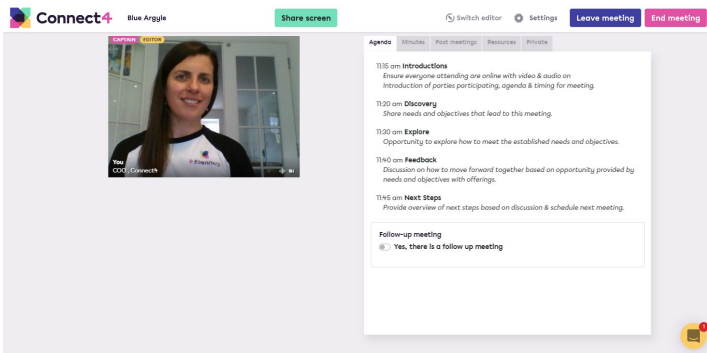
Connect4 Blue Argyle

Share screen

Switch editor Settings Leave meeting End meeting

CAPTAIN EDITOR

You
COO, Connect4

Agenda Minutes Past meetings Resources Private

11:15 am Introductions
Ensure everyone attending are online with video & audio on
Introduction of parties participating, agenda & timing for meeting.

11:20 am Discovery
Share needs and objectives that lead to this meeting.

11:30 am Explore
Opportunity to explore how to meet the established needs and objectives.

11:40 am Feedback
Discussion on how to move forward together based on opportunity provided by needs and objectives with offerings.

11:45 am Next Steps
Provide overview of next steps based on discussion & schedule next meeting.

Follow-up meeting
Yes, there is a follow up meeting

1